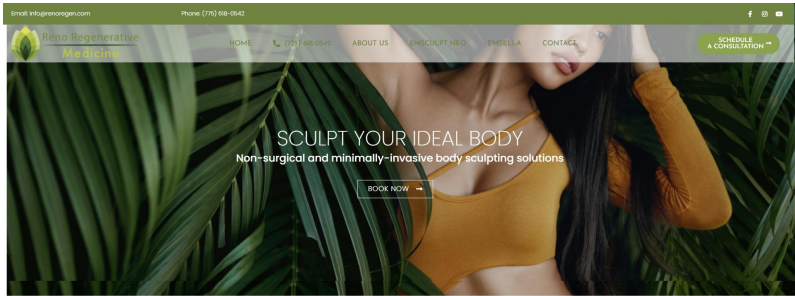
Email: info@renoregen.com

Phone: (775) 618-0542

Reno Regenerative Medicine

HOME

(775) 618-0542

ABOUT US

EMSCULPT NEO

EMSELLA

CONTACT

SCHEDULE A CONSULTATION

SCULPT YOUR IDEAL BODY

Non-surgical and minimally-invasive body sculpting solutions

BOOK NOW